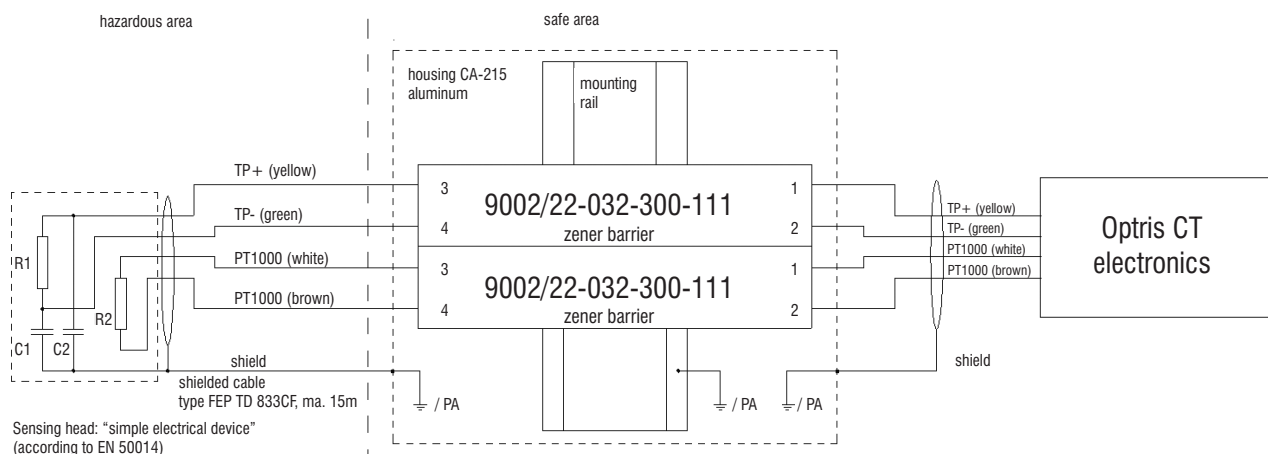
hazardous area

safe area

housing CA-215
aluminum

mounting
rail

TP+ (yellow)

TP- (green)

PT1000 (white)

PT1000 (brown)

R1

R2

C1

C2

3

4

3

4

9002/22-032-300-111
zener barrier

9002/22-032-300-111
zener barrier

1

2

1

2

TP+ (yellow)
TP- (green)
PT1000 (white)
PT1000 (brown)

Optris CT
electronics

shield

shielded cable
type FEP TD 833CF, ma. 15m

/ PA

/ PA

/ PA

shield

Sensing head: "simple electrical device"
(according to EN 50014)